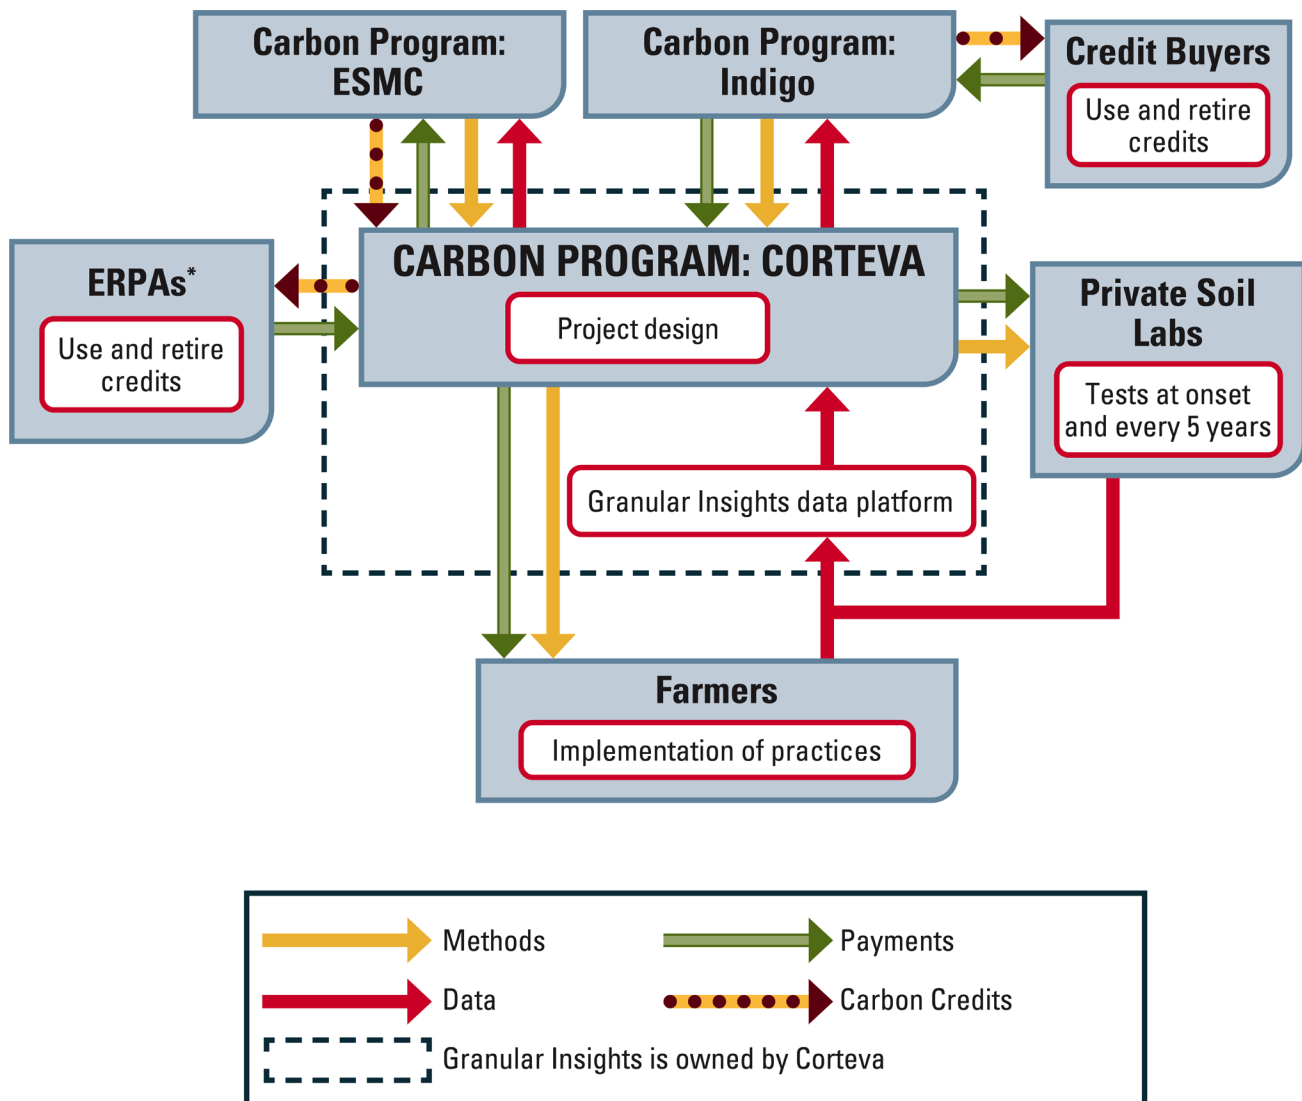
Carbon Program: ESMC

Carbon Program: Indigo

Credit Buyers

Use and retire credits

ERPAs*

Use and retire credits

CARBON PROGRAM: CORTEVA

Project design

Private Soil Labs

Tests at onset and every 5 years

Granular Insights data platform

Farmers

Implementation of practices

Methods

Payments

Data

Carbon Credits

Granular Insights is owned by Corteva